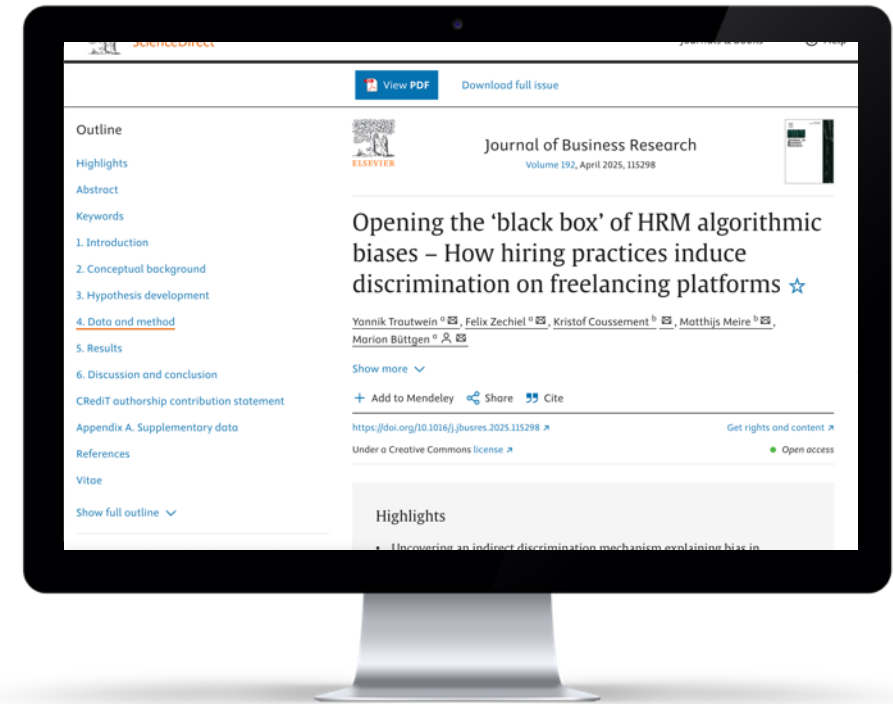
View PDF

Download full issue

Outline

Highlights

Abstract

Keywords

1. Introduction

2. Conceptual background

3. Hypothesis development

4. Data and method

5. Results

6. Discussion and conclusion

CRediT authorship contribution statement

Appendix A. Supplementary data

References

Vitae

Show full outline

ELSEVIER

Journal of Business Research
Volume 192, April 2025, 115298

Opening the 'black box' of HRM algorithmic biases – How hiring practices induce discrimination on freelancing platforms

Yannik Trautwein a, Felix Zechiel a, Kristof Coussement b, Matthijs Meire b, Marion Büttgen a

Show more

Add to Mendeley Share Cite

https://doi.org/10.1016/j.jbusres.2025.115298

Get rights and content

Under a Creative Commons license

Open access

Highlights

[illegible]